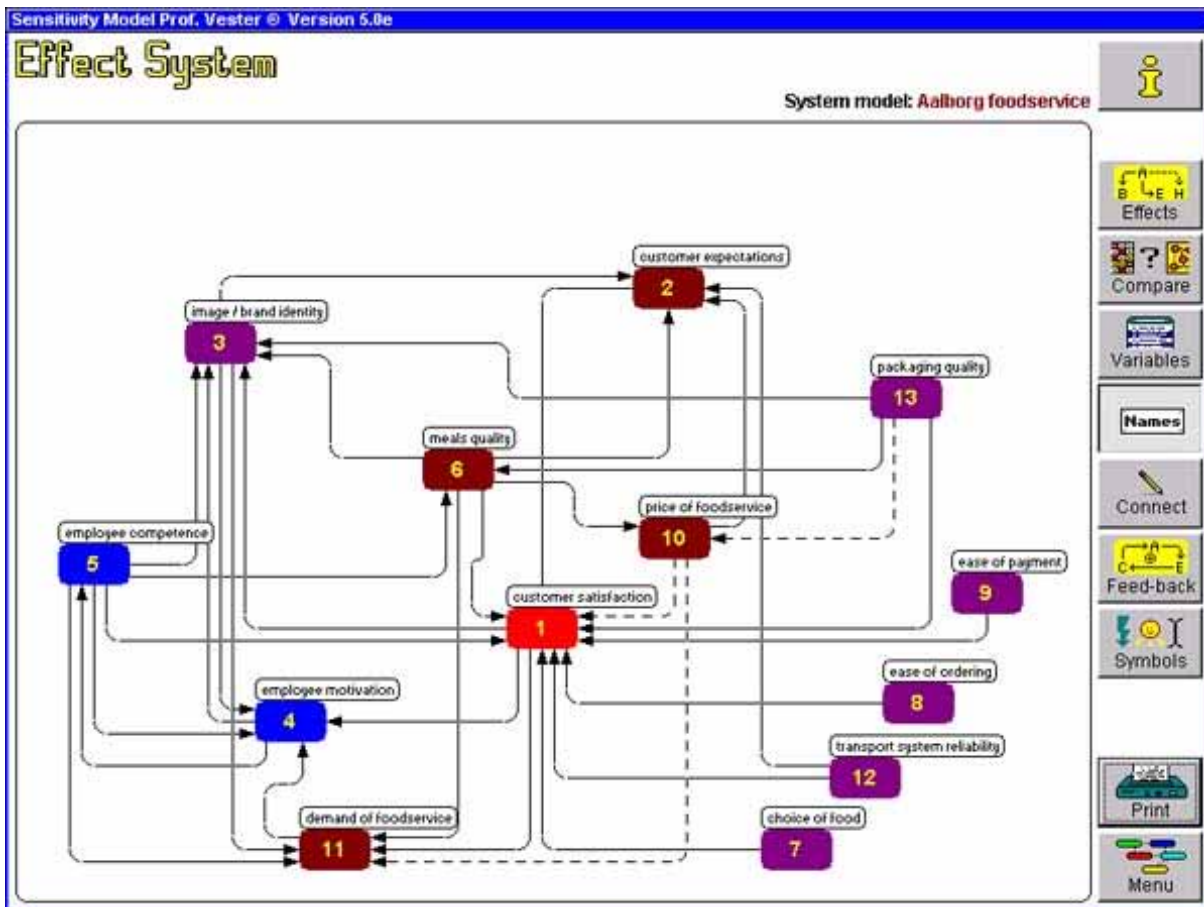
Sensitivity Model Prof. Vester ® Version 5.0e

Effect System

System model: Aalborg foodservice

customer expectations
2
image / brand identity
3
packaging quality
13
meals quality
6
price of foodservice
10
employee competence
5
ease of payment
9
customer satisfaction
1
ease of ordering
8
employee motivation
4
transport system reliability
12
demand of foodservice
11
choice of food
7

B E H
Effects
?
Compare
Variables
Names
Connect
C E
Feed-back
Symbols
Print
Menu